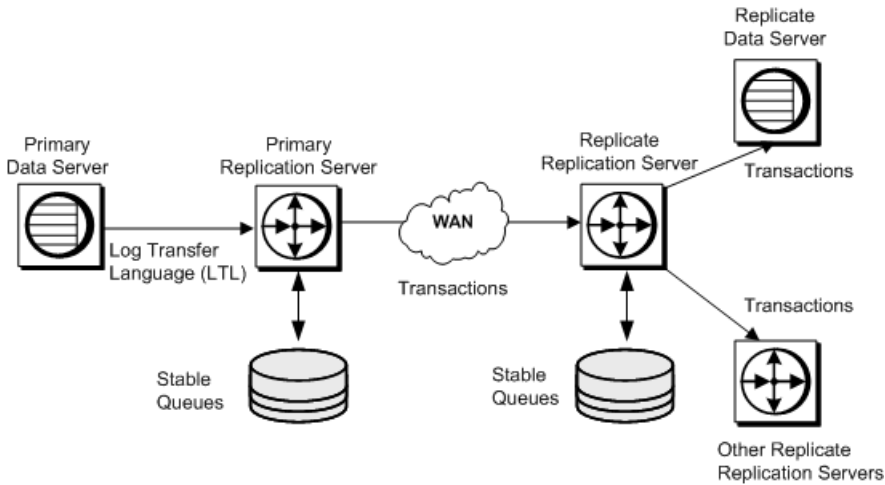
Replicate Data Server

Primary Data Server

Primary Replication Server

Replicate Replication Server

Transactions

WAN

Log Transfer Language (LTL)

Transactions

Transactions

Stable Queues

Stable Queues

Other Replicate Replication Servers